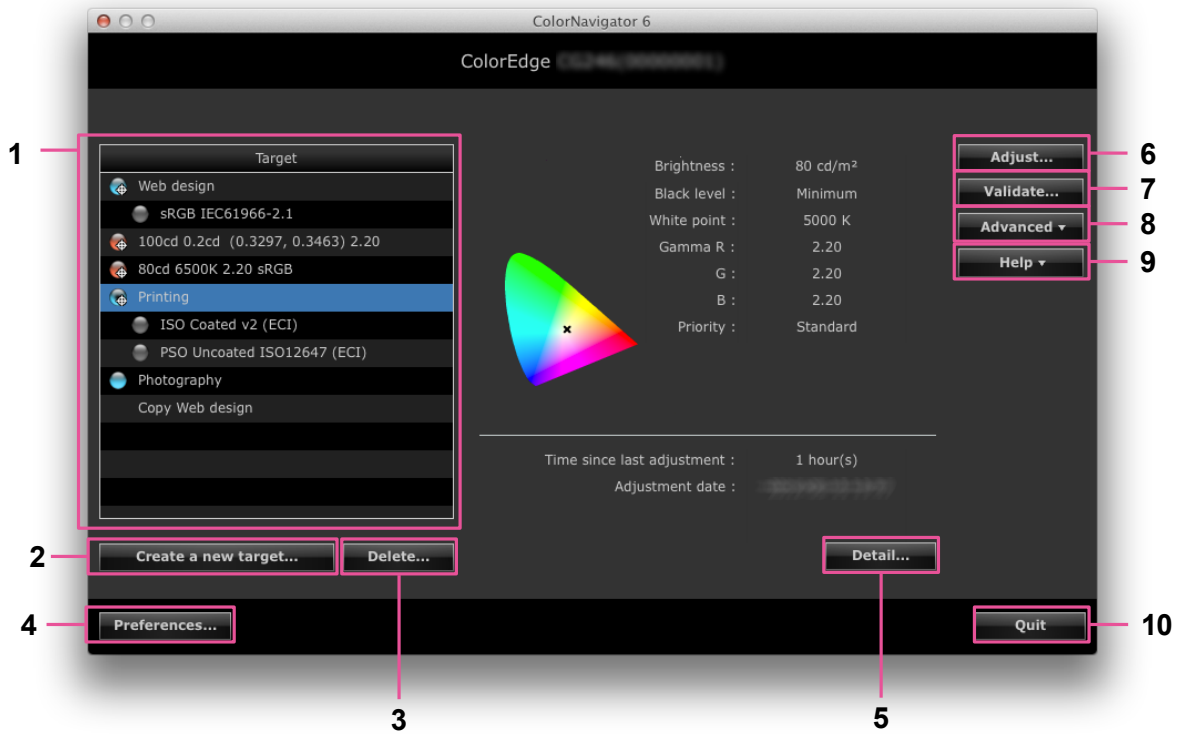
ColorNavigator 6

ColorEdge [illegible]

1

Target

Web design

sRGB IEC61966-2.1

100cd 0.2cd (0.3297, 0.3463) 2.20

80cd 6500K 2.20 sRGB

Printing

ISO Coated v2 (ECI)

PSO Uncoated ISO12647 (ECI)

Photography

Copy Web design

Brightness : 80 cd/m²

Black level : Minimum

White point : 5000 K

Gamma R : 2.20

G : 2.20

B : 2.20

Priority : Standard

Time since last adjustment : 1 hour(s)

Adjustment date : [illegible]

Adjust... 6

Validate... 7

Advanced ▾ 8

Help ▾ 9

2 Create a new target...

Delete...

Detail...

4 Preferences...

Quit 10

3

5